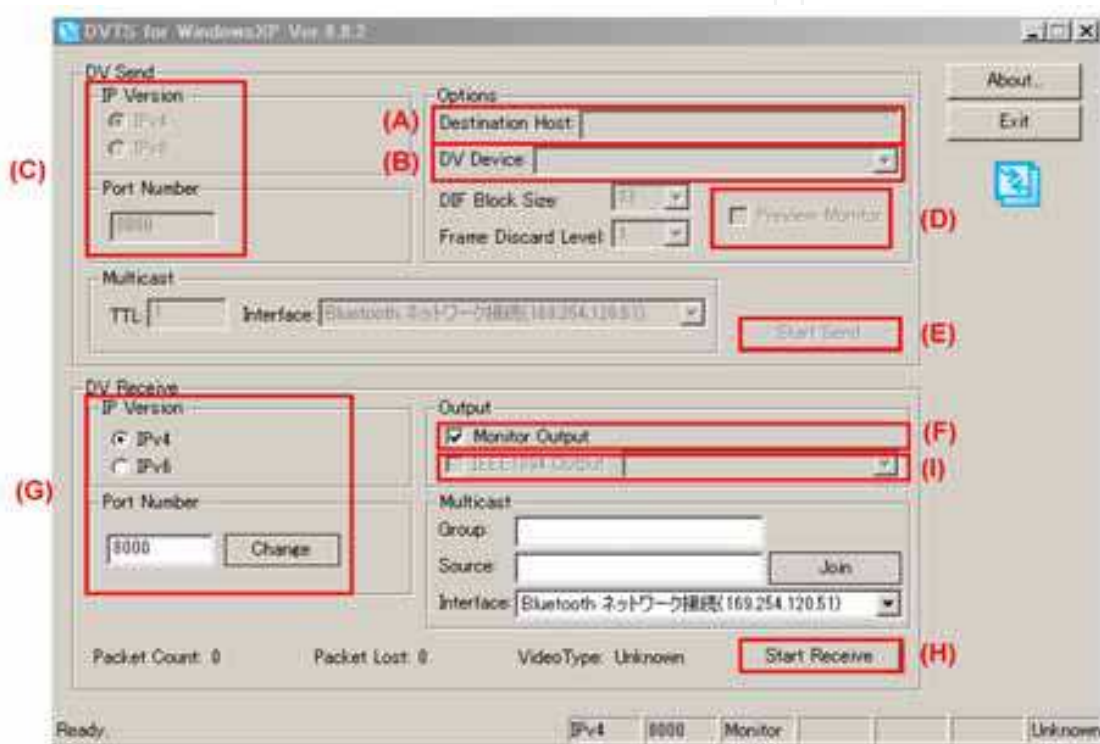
DVTS for WindowsXP Ver 0.8.2

DV Send

IP Version

IPv4

IPv6

Port Number

8000

Options

(A) Destination Host

(B) DV Device

DIF Block Size 11

Frame Discard Level 1

Preview Monitor (D)

(C)

Multicast

TTL 1

Interface Bluetooth ネットワーク接続(169.254.120.51)

Start Send (E)

About...

Exit

DV Receive

IP Version

IPv4

IPv6

Port Number

8000 Change

(G)

Output

Monitor Output (F)

IEEE1394 Output (I)

Multicast

Group

Source

Join

Interface Bluetooth ネットワーク接続(169.254.120.51)

Packet Count 0 Packet Lost 0 VideoType Unknown

Start Receive (H)

Ready. IPv4 8000 Monitor Unknown